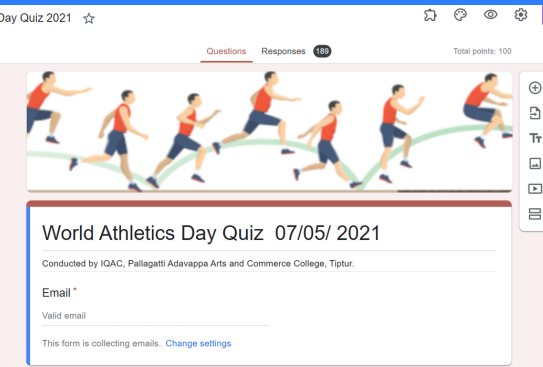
Day Quiz 2021

Questions
Responses 189
Total points: 100

World Athletics Day Quiz 07/05/ 2021

Conducted by IQAC, Pallagatti Adavappa Arts and Commerce College, Tiptur.

Email *

Valid email

This form is collecting emails. Change settings